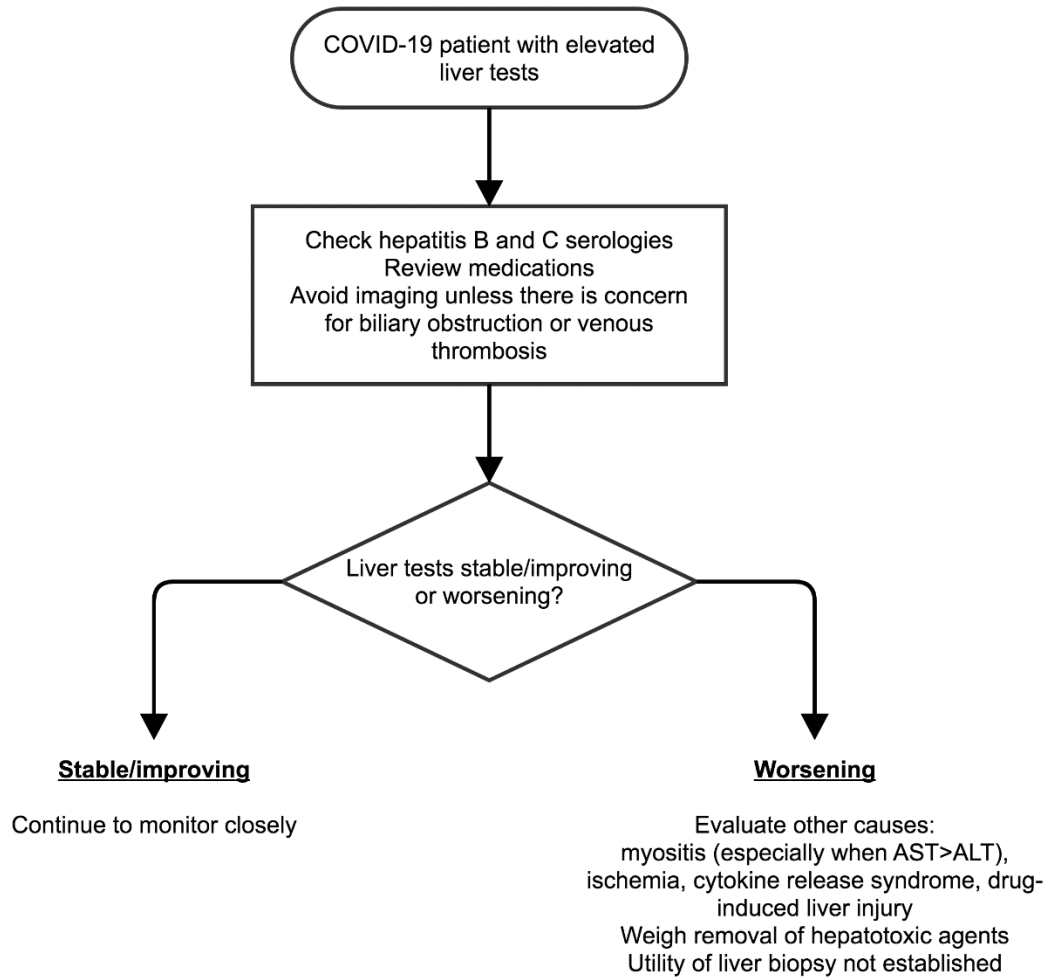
COVID-19 patient with elevated liver tests

Check hepatitis B and C serologies
Review medications
Avoid imaging unless there is concern for biliary obstruction or venous thrombosis

Liver tests stable/improving or worsening?

Stable/improving

Continue to monitor closely

Worsening

Evaluate other causes:
myositis (especially when AST>ALT), ischemia, cytokine release syndrome, drug-induced liver injury
Weigh removal of hepatotoxic agents
Utility of liver biopsy not established